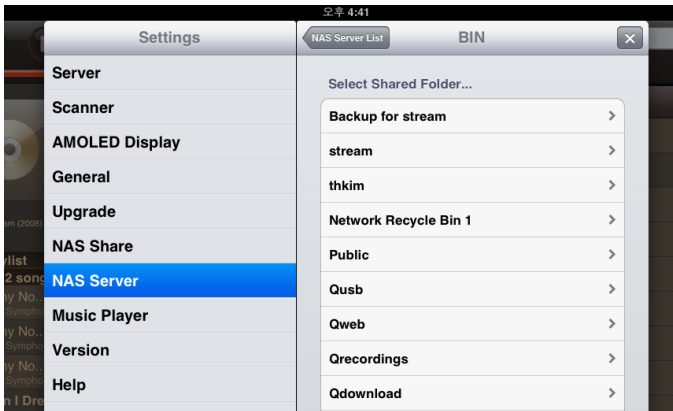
오후 4:41

Settings

Server
Scanner
AMOLED Display
General
Upgrade
NAS Share
NAS Server
Music Player
Version
Help

NAS Server List
BIN
✕

Select Shared Folder...

Backup for stream
stream
thkim
Network Recycle Bin 1
Public
Qusb
Qweb
Qrecordings
Qdownload

am (2008)
ylist
2 song
y No...
Sympho
y No...
Sympho
y No...
Sympho
n I Dre